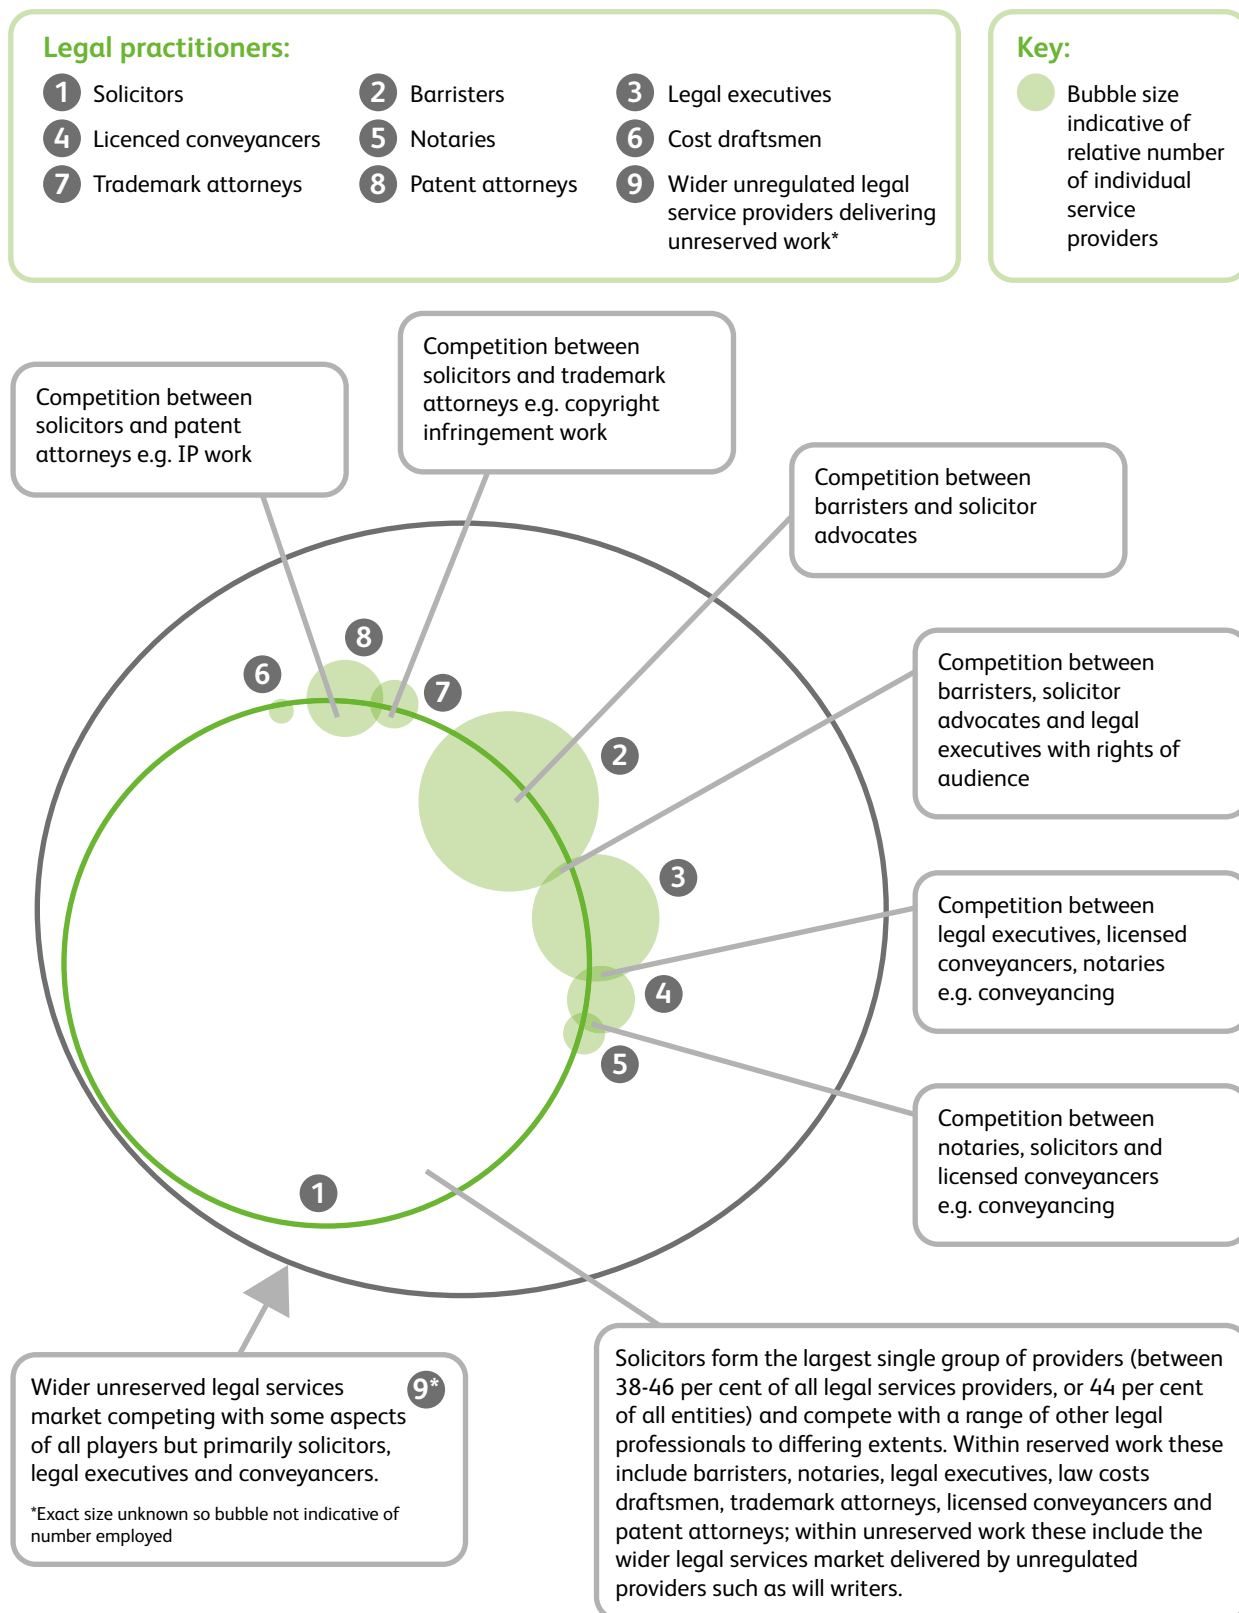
Legal practitioners:

1 Solicitors
2 Barristers
3 Legal executives
4 Licenced conveyancers
5 Notaries
6 Cost draftsmen
7 Trademark attorneys
8 Patent attorneys
9 Wider unregulated legal service providers delivering unreserved work*

Key:

Bubble size indicative of relative number of individual service providers

Competition between solicitors and patent attorneys e.g. IP work

Competition between solicitors and trademark attorneys e.g. copyright infringement work

Competition between barristers and solicitor advocates

Competition between barristers, solicitor advocates and legal executives with rights of audience

Competition between legal executives, licensed conveyancers, notaries e.g. conveyancing

Competition between notaries, solicitors and licensed conveyancers e.g. conveyancing

6
8
7
2
3
4
5
1

9*
Wider unreserved legal services market competing with some aspects of all players but primarily solicitors, legal executives and conveyancers.

*Exact size unknown so bubble not indicative of number employed

Solicitors form the largest single group of providers (between 38-46 per cent of all legal services providers, or 44 per cent of all entities) and compete with a range of other legal professionals to differing extents. Within reserved work these include barristers, notaries, legal executives, law costs draftsmen, trademark attorneys, licensed conveyancers and patent attorneys; within unreserved work these include the wider legal services market delivered by unregulated providers such as will writers.